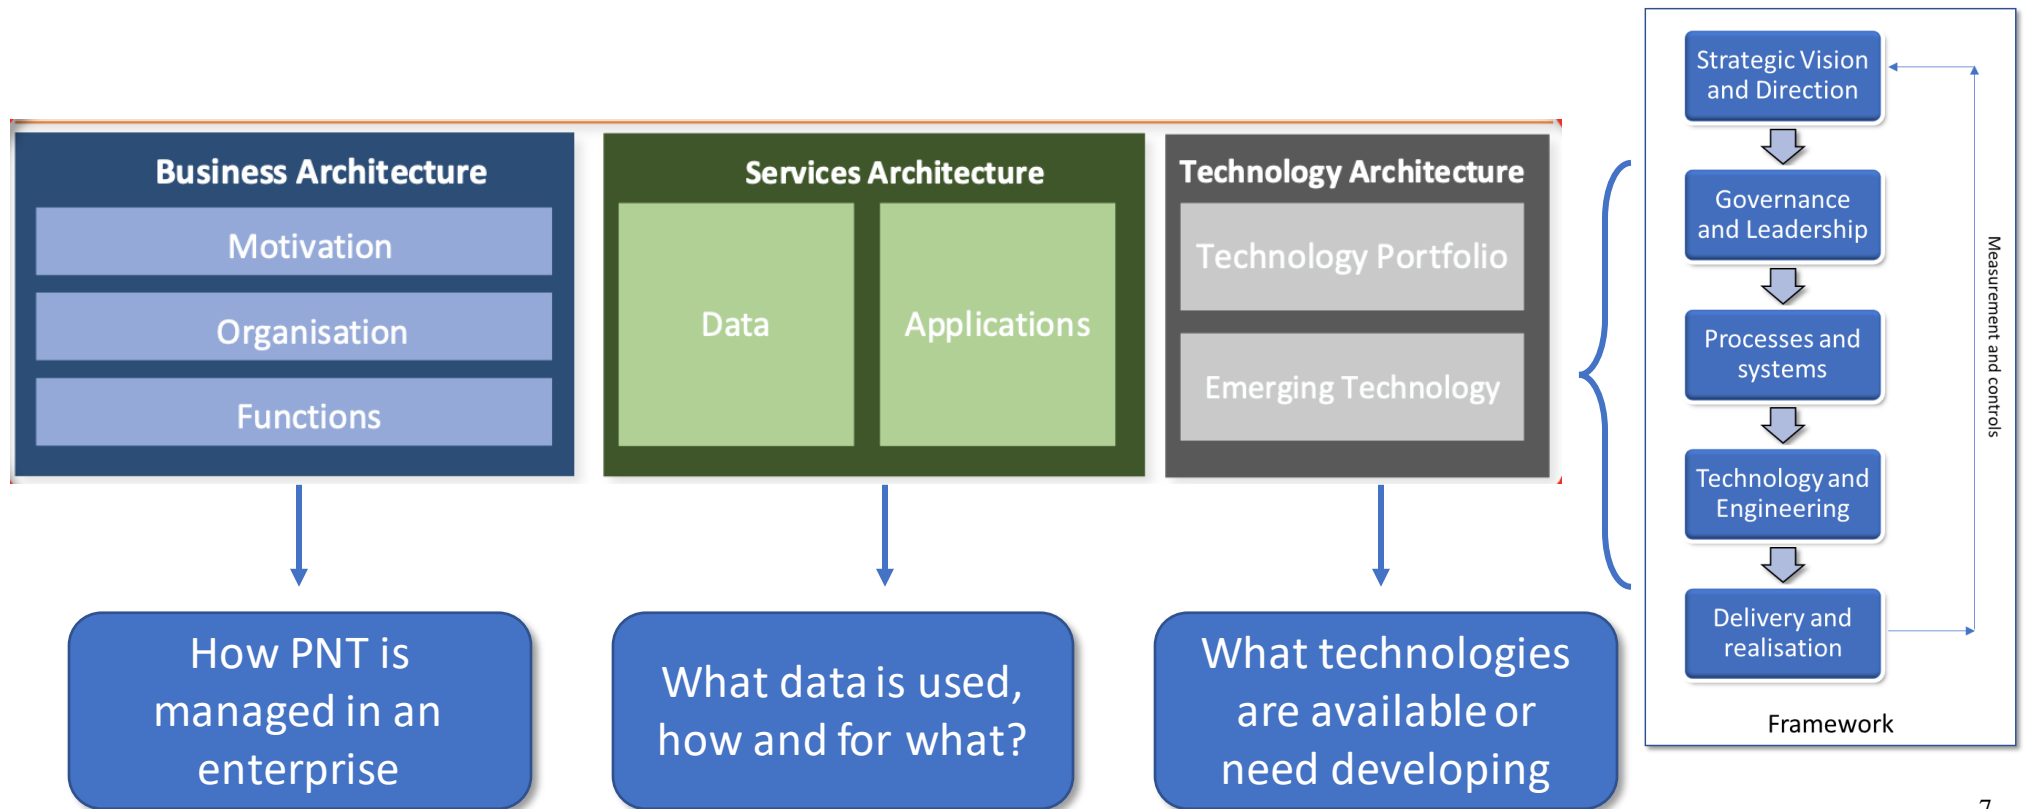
Business Architecture

Motivation

Organisation

Functions

Services Architecture

Data

Applications

Technology Architecture

Technology Portfolio

Emerging Technology

How PNT is managed in an enterprise

What data is used, how and for what?

What technologies are available or need developing

Strategic Vision and Direction

Governance and Leadership

Processes and systems

Technology and Engineering

Delivery and realisation

Measurement and controls

Framework

7